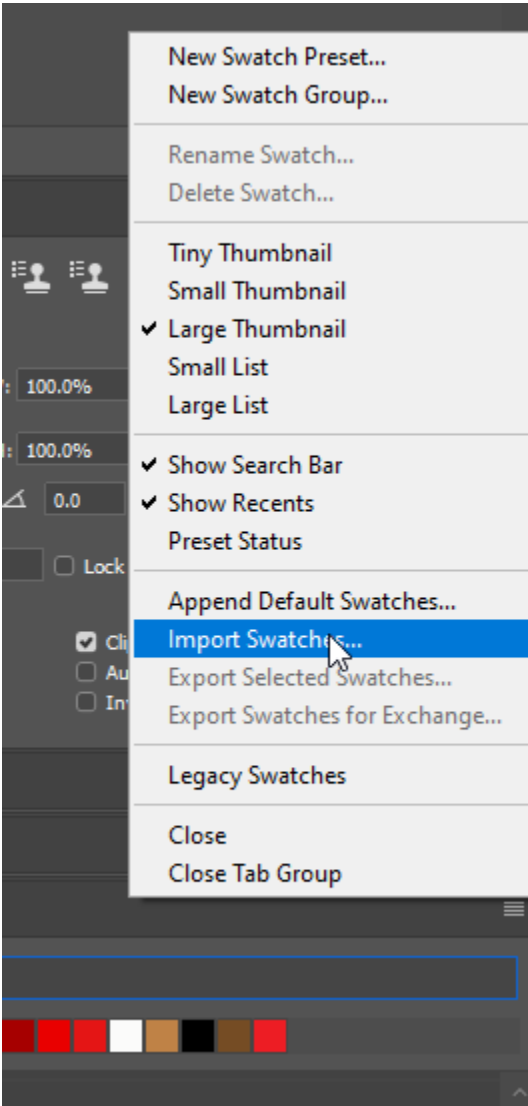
New Swatch Preset...
New Swatch Group...

Rename Swatch...
Delete Swatch...

Tiny Thumbnail
Small Thumbnail
✔ Large Thumbnail
Small List
Large List

✔ Show Search Bar
✔ Show Recents
Preset Status

Append Default Swatches...
Import Swatches...
Export Selected Swatches...
Export Swatches for Exchange...

Legacy Swatches

Close
Close Tab Group

100.0%
100.0%
0.0
Lock
Cli
Au
In